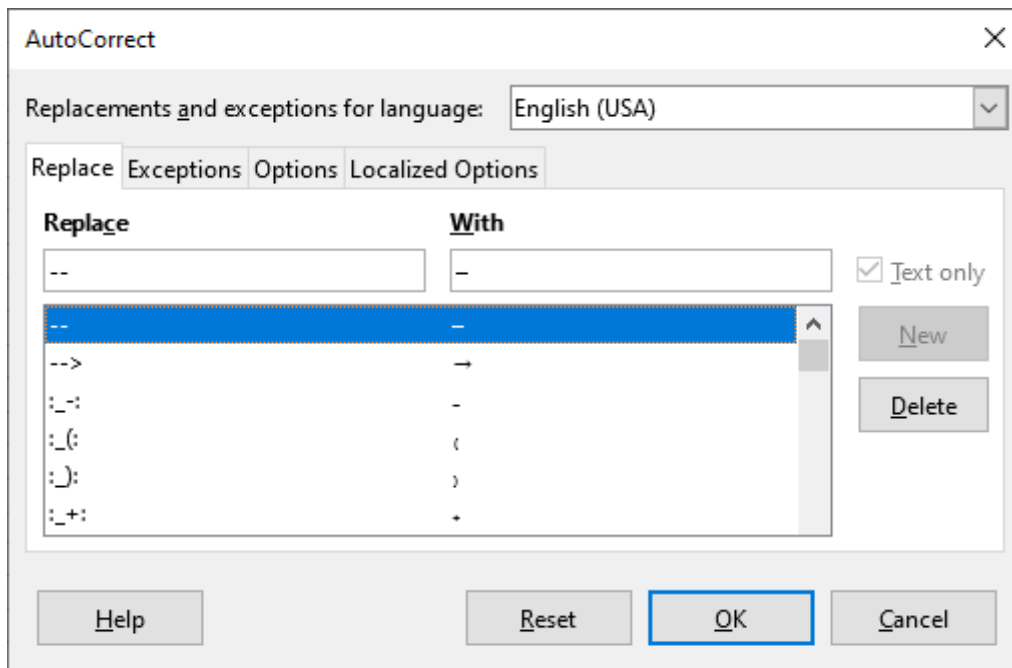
AutoCorrect

Replacements and exceptions for language: English (USA)

Replace Exceptions Options Localized Options

Replace

With

--

–

Text only

| | |
|---|---|
| -- | – |
| --> | → |
| :_-: | ₋ |
| :_(: | ₍ |
| :_): | ₎ |
| :_+: | ₊ |

New

Delete

Help

Reset

OK

Cancel